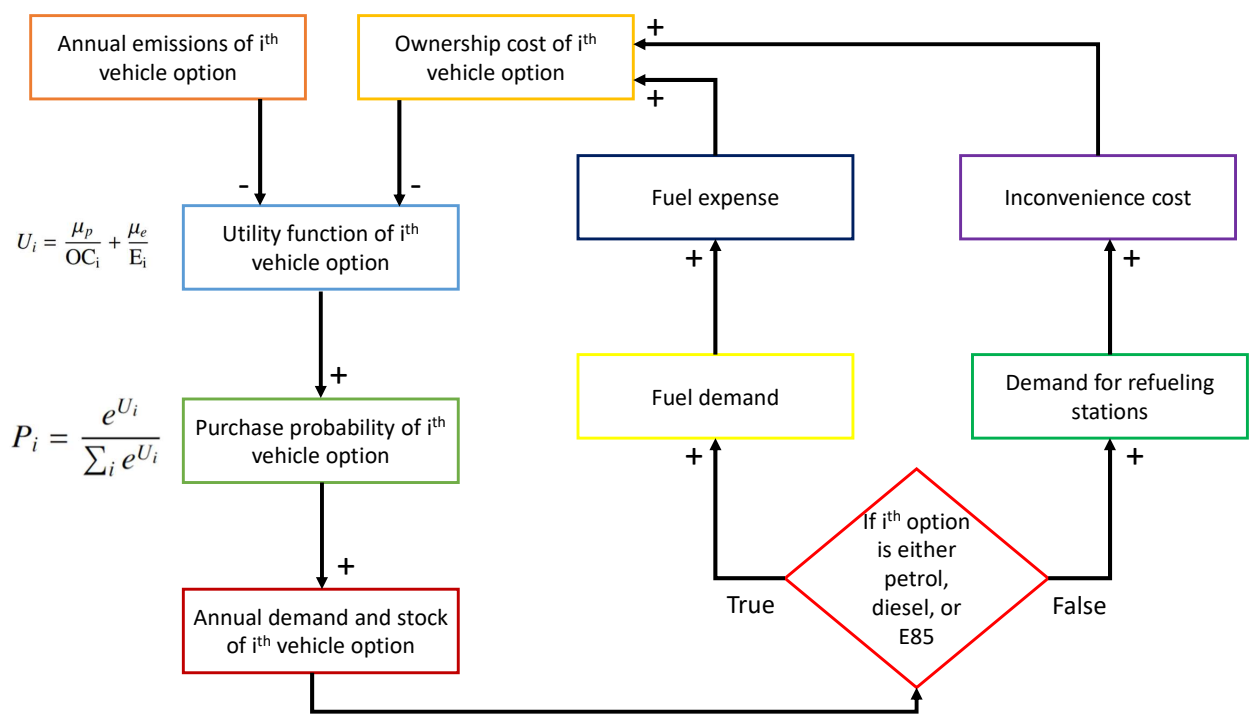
Annual emissions of i$^{th}$ vehicle option

Ownership cost of i$^{th}$ vehicle option

+

+

-

-

$U_i = \frac{\mu_p}{OC_i} + \frac{\mu_e}{E_i}$

Utility function of i$^{th}$ vehicle option

Fuel expense

Inconvenience cost

+

+

+

$P_i = \frac{e^{U_i}}{\sum_i e^{U_i}}$

Purchase probability of i$^{th}$ vehicle option

Fuel demand

Demand for refueling stations

+

+

+

If i$^{th}$ option is either petrol, diesel, or E85

True

False

Annual demand and stock of i$^{th}$ vehicle option